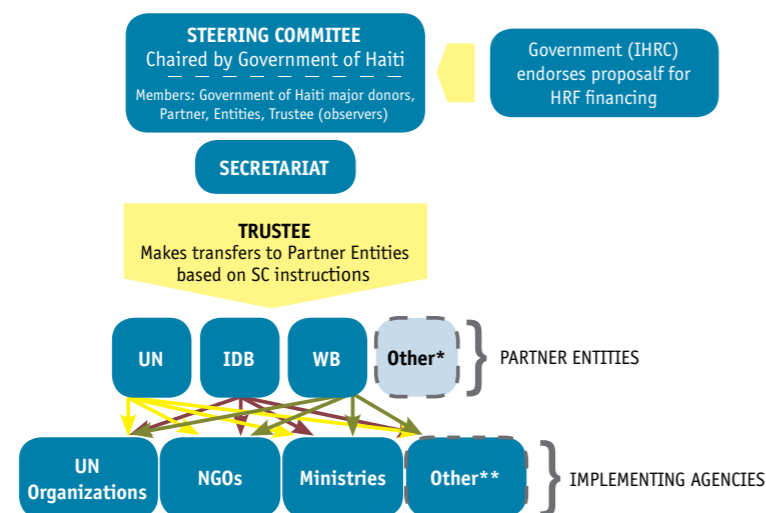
STEERING COMMITEE
Chaired by Government of Haiti

Members: Government of Haiti major donors, Partner, Entities, Trustee (observers)

Government (IHRC) endorses proposalf for HRF financing

SECRETARIAT

TRUSTEE
Makes transfers to Partner Entities based on SC instructions

UN

IDB

WB

Other*

PARTNER ENTITIES

UN Organizations

NGOs

Ministries

Other**

IMPLEMENTING AGENCIES